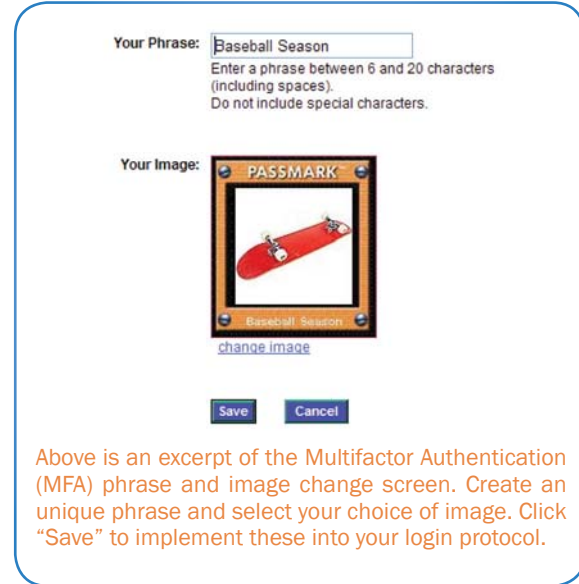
Your Phrase: Baseball Season

Enter a phrase between 6 and 20 characters (including spaces).
Do not include special characters.

Your Image:

PASSMARK™

Baseball Season

change image

Save Cancel

Above is an excerpt of the Multifactor Authentication (MFA) phrase and image change screen. Create an unique phrase and select your choice of image. Click "Save" to implement these into your login protocol.